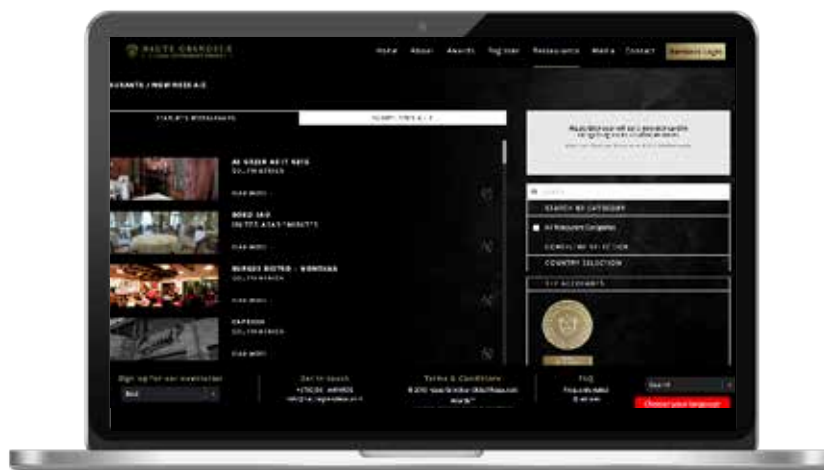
HAUTE GRANDEUR

Home About Awards Register Restaurants Media Contact Members Login

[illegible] / MEMBERS A-Z

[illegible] RESTAURANTS

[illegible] A-Z

AL GROSS NO 11 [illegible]
SOUTH AFRICA
READ MORE

BORD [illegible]
UNITED ARAB EMIRATES
READ MORE

BURGER BISTRO - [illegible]
SOUTH AFRICA
READ MORE

CAPESKA
SOUTH AFRICA
READ MORE

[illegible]

SEARCH BY CATEGORY

All Restaurant Categories

COUNTRY SELECTION

COUNTRY SELECTION

TOP ACCOLADES

Sign up for our newsletter

Get in touch

Terms & Conditions

FAQ

Choose your language